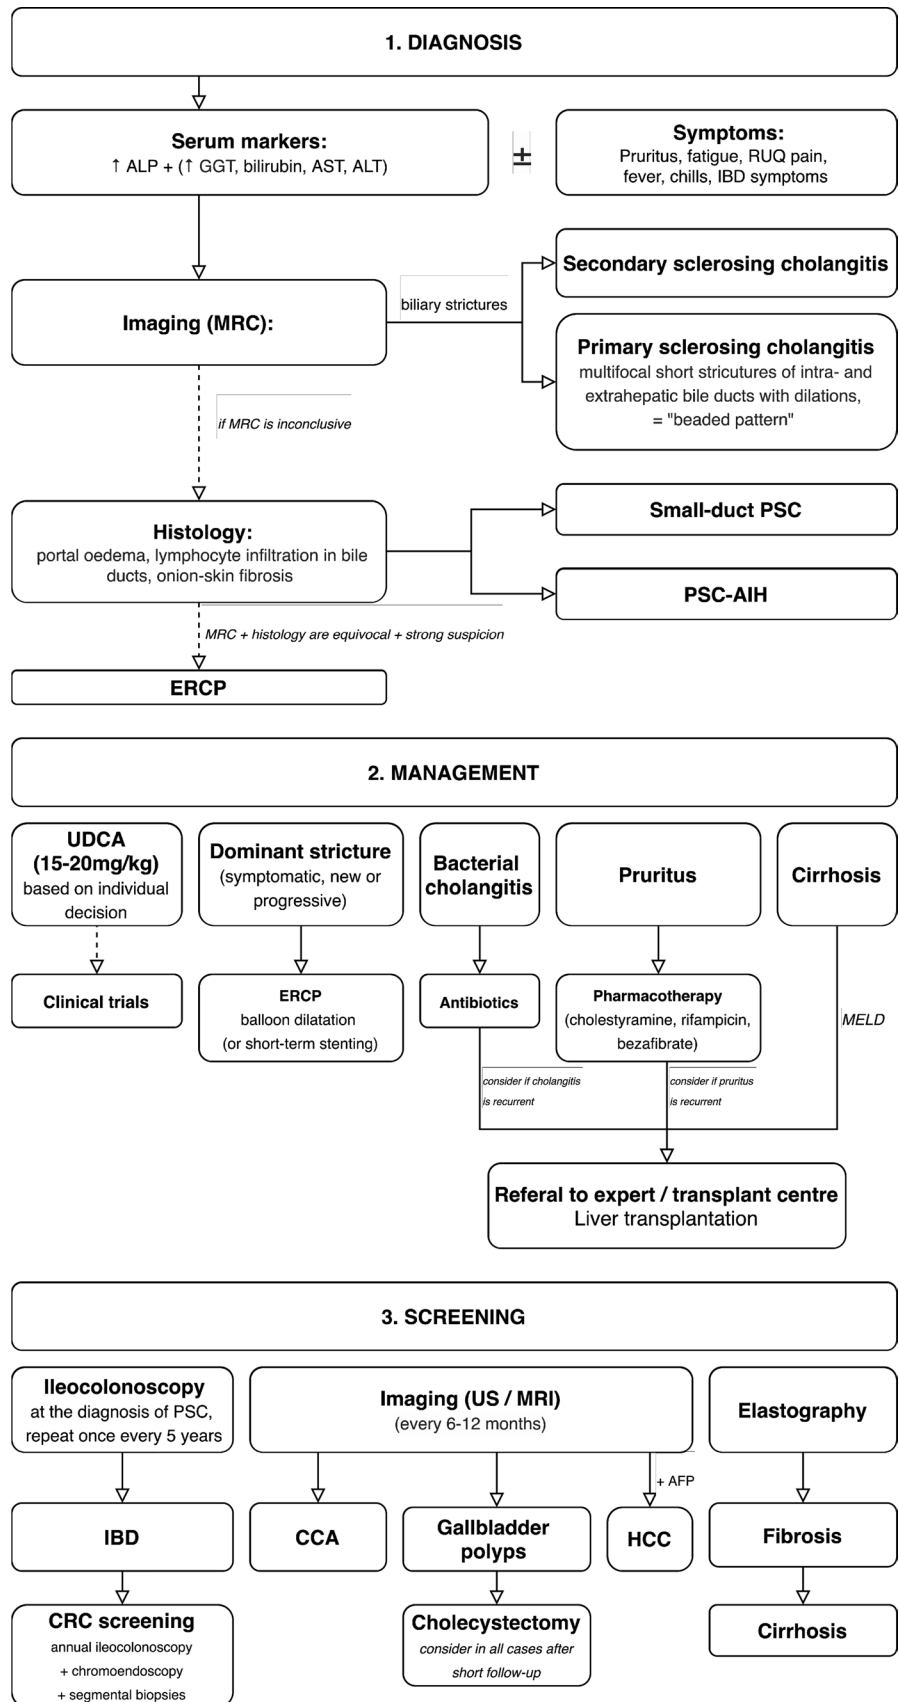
1. DIAGNOSIS

Serum markers:
↑ ALP + (↑ GGT, bilirubin, AST, ALT)

±

Symptoms:
Pruritus, fatigue, RUQ pain, fever, chills, IBD symptoms

Imaging (MRC):

biliary strictures

Secondary sclerosing cholangitis

Primary sclerosing cholangitis
multifocal short stricutures of intra- and extrahepatic bile ducts with dilations, = "beaded pattern"

if MRC is inconclusive

Histology:
portal oedema, lymphocyte infiltration in bile ducts, onion-skin fibrosis

Small-duct PSC

PSC-AIH

MRC + histology are equivocal + strong suspicion

ERCP

2. MANAGEMENT

UDCA (15-20mg/kg)
based on individual decision

Dominant stricture
(symptomatic, new or progressive)

Bacterial cholangitis

Pruritus

Cirrhosis

Clinical trials

ERCP
balloon dilatation
(or short-term stenting)

Antibiotics

Pharmacotherapy
(cholestyramine, rifampicin, bezafibrate)

MELD

consider if cholangitis is recurrent

consider if pruritus is recurrent

Referal to expert / transplant centre
Liver transplantation

3. SCREENING

Ileocolonoscopy
at the diagnosis of PSC, repeat once every 5 years

Imaging (US / MRI)
(every 6-12 months)

Elastography

+ AFP

IBD

CCA

Gallbladder polyps

HCC

Fibrosis

CRC screening
annual ileocolonoscopy
+ chromoendoscopy
+ segmental biopsies

Cholecystectomy
consider in all cases after short follow-up

Cirrhosis